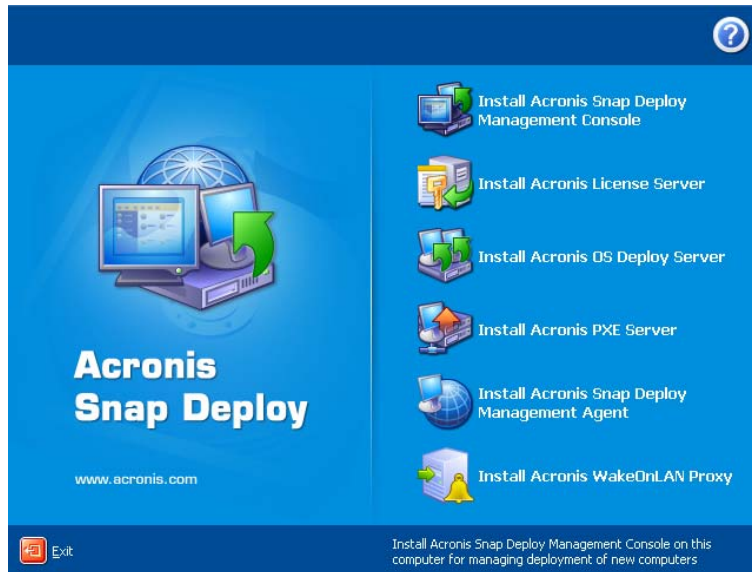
?

Acronis Snap Deploy

www.acronis.com

Install Acronis Snap Deploy Management Console

Install Acronis License Server

Install Acronis OS Deploy Server

Install Acronis PXE Server

Install Acronis Snap Deploy Management Agent

Install Acronis WakeOnLAN Proxy

Exit

Install Acronis Snap Deploy Management Console on this computer for managing deployment of new computers